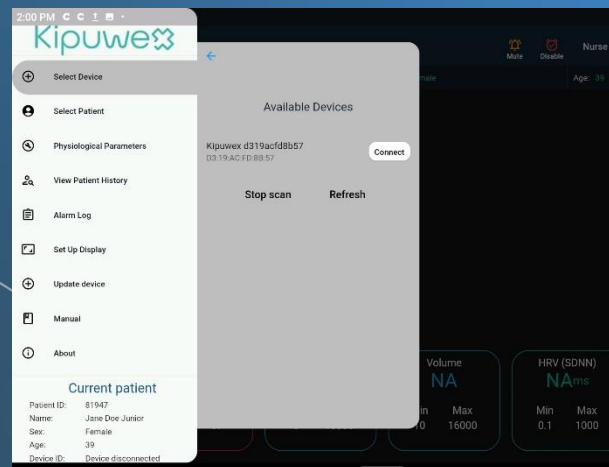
2:00 PM

Kipuwex

Select Device

Select Patient

Physiological Parameters

View Patient History

Alarm Log

Set Up Display

Update device

Manual

About

Current patient

Patient ID: 81947
Name: Jane Doe Junior
Sex: Female
Age: 39
Device ID: Device disconnected

Available Devices

Kipuwex d319acfd8b57
D3:19:AC:FD:8B:57

Connect

Stop scan

Refresh

Mute

Disable

Nurse

male

Age: 39

Volume
NA
in 10
Max 16000

HRV (SDNN)
NAms
Min 0.1
Max 1000